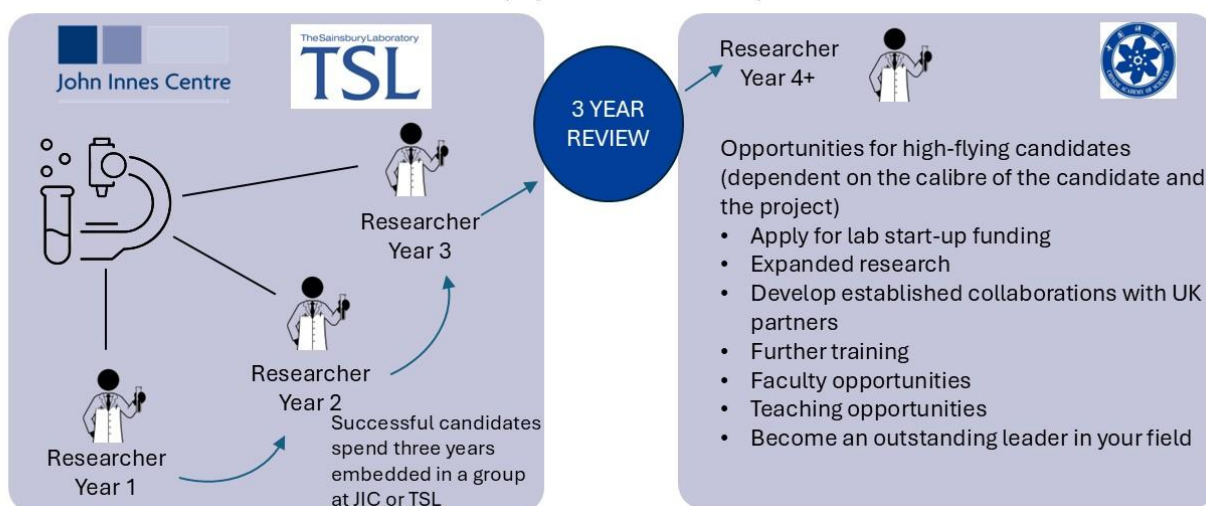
John Innes Centre

TheSainsburyLaboratory
TSL

Researcher Year 3

Researcher Year 2

Researcher Year 1

Successful candidates spend three years embedded in a group at JIC or TSL

3 YEAR REVIEW

Researcher Year 4+

Opportunities for high-flying candidates (dependent on the calibre of the candidate and the project)

- Apply for lab start-up funding
- Expanded research
- Develop established collaborations with UK partners
- Further training
- Faculty opportunities
- Teaching opportunities
- Become an outstanding leader in your field